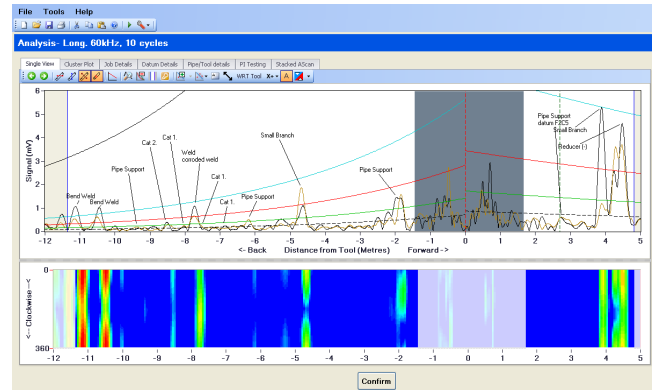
File Tools Help

Analysis - Long. 60kHz, 10 cycles

Single View | Cluster Plot | Job Details | Datum Details | Pipe/Tool details | PI Testing | Stacked AScan

WRT Tool X+ A

Signal (mV)

6
5
4
3
2
1
0

Bend Weld
Bend Weld
Pipe Support
Cat 2.
Cat 1.
Weld corroded weld
Cat 1.
Cat 1.
Pipe Support
Small Branch
Pipe Support
Pipe Support datum F2C5
Small Branch
Reducer (-)

-12 -11 -10 -9 -8 -7 -6 -5 -4 -3 -2 -1 0 1 2 3 4 5

<- Back Distance from Tool (Metres) Forward ->

<- Clockwise - Y

0
360

-12 -11 -10 -9 -8 -7 -6 -5 -4 -3 -2 -1 0 1 2 3 4 5

Confirm